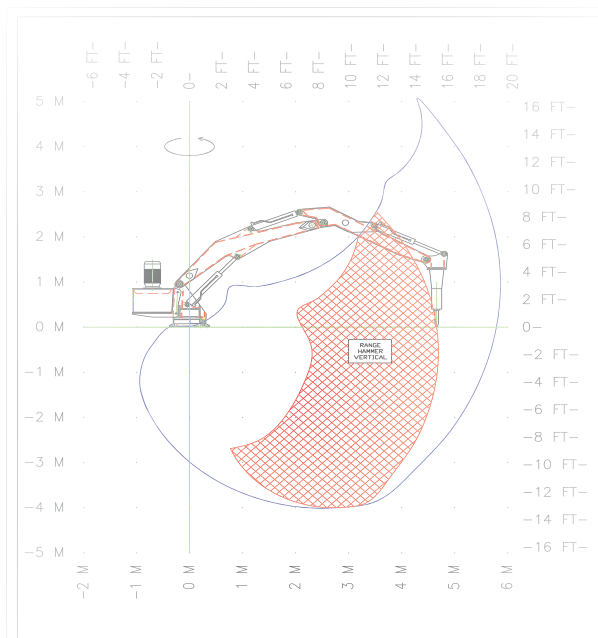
-6 FT-
-4 FT-
-2 FT-
0-
2 FT-
4 FT-
6 FT-
8 FT-
10 FT-
12 FT-
14 FT-
16 FT-
18 FT-
20 FT-

5 M
4 M
3 M
2 M
1 M
0 M
-1 M
-2 M
-3 M
-4 M
-5 M

16 FT-
14 FT-
12 FT-
10 FT-
8 FT-
6 FT-
4 FT-
2 FT-
0-
-2 FT-
-4 FT-
-6 FT-
-8 FT-
-10 FT-
-12 FT-
-14 FT-
-16 FT-

RANGE
HAMMER
VERTICAL

-2 M
-1 M
0 M
1 M
2 M
3 M
4 M
5 M
6 M